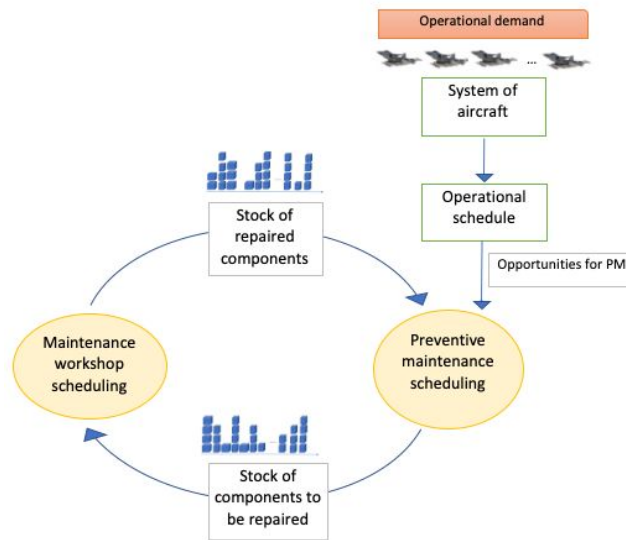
Operational demand

...

System of aircraft

Operational schedule

Opportunities for PM

Stock of repaired components

Maintenance workshop scheduling

Preventive maintenance scheduling

Stock of components to be repaired